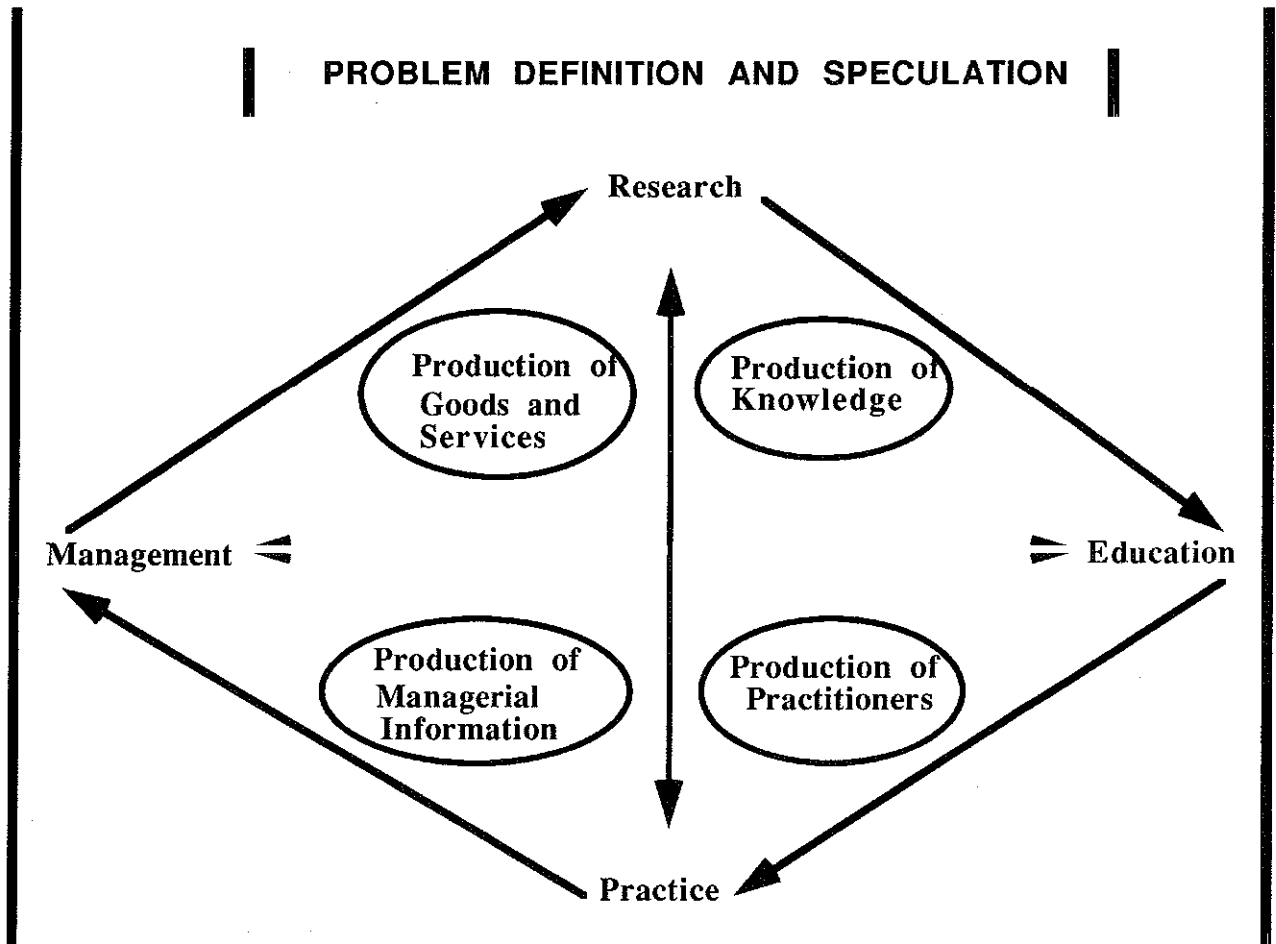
PROBLEM DEFINITION AND SPECULATION

Research

Production of Goods and Services

Production of Knowledge

Management

Education

Production of Managerial Information

Production of Practitioners

Practice